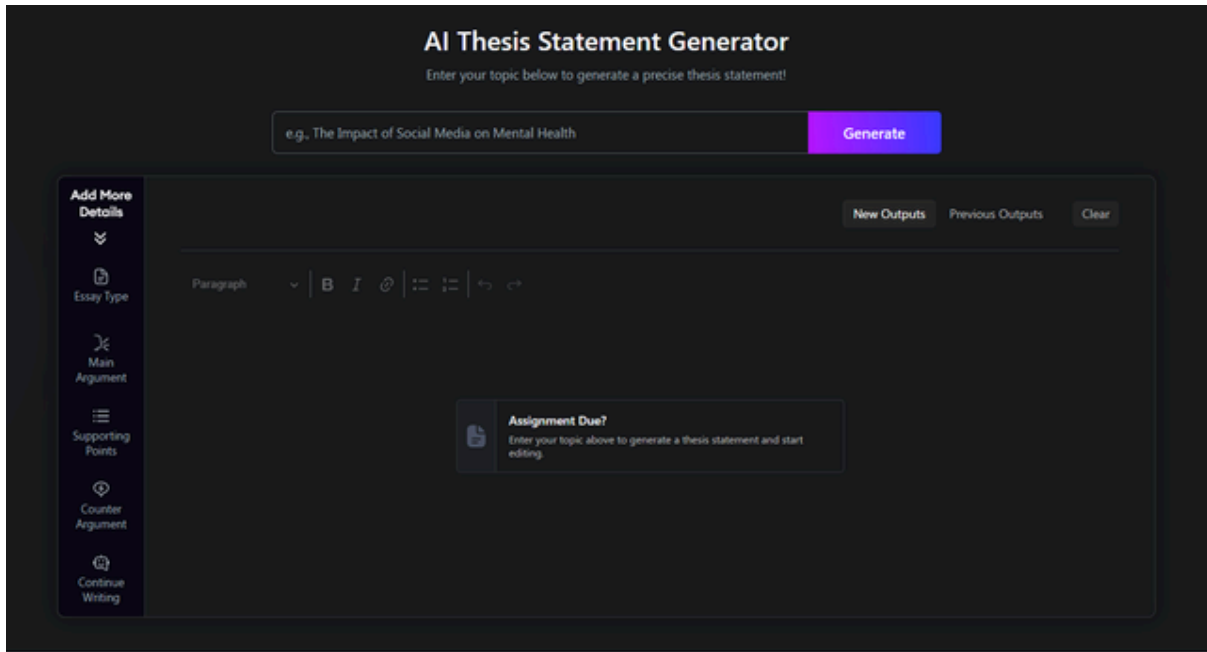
AI Thesis Statement Generator

Enter your topic below to generate a precise thesis statement!

e.g., The Impact of Social Media on Mental Health

Generate

Add More Details

Essay Type

Main Argument

Supporting Points

Counter Argument

Continue Writing

New Outputs

Previous Outputs

Clear

Paragraph

B

I

Assignment Due?

Enter your topic above to generate a thesis statement and start editing.